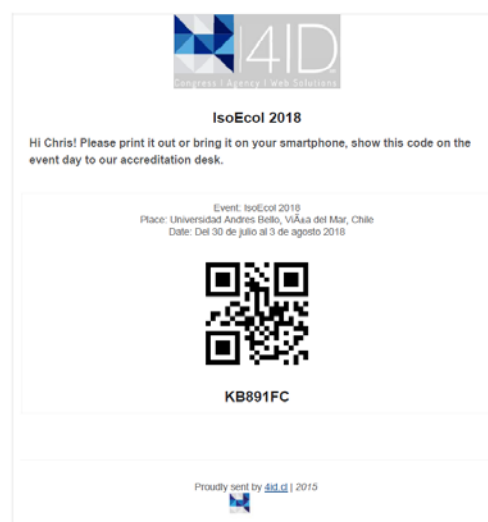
4ID
Congress | Agency | Web Solutions

IsoEcol 2018

Hi Chris! Please print it out or bring it on your smartphone, show this code on the event day to our accreditation desk.

Event: IsoEcol 2018
Place: Universidad Andres Bello, ViÃ±a del Mar, Chile
Date: Del 30 de julio al 3 de agosto 2018

KB891FC

Proudly sent by 4id.cl | 2015